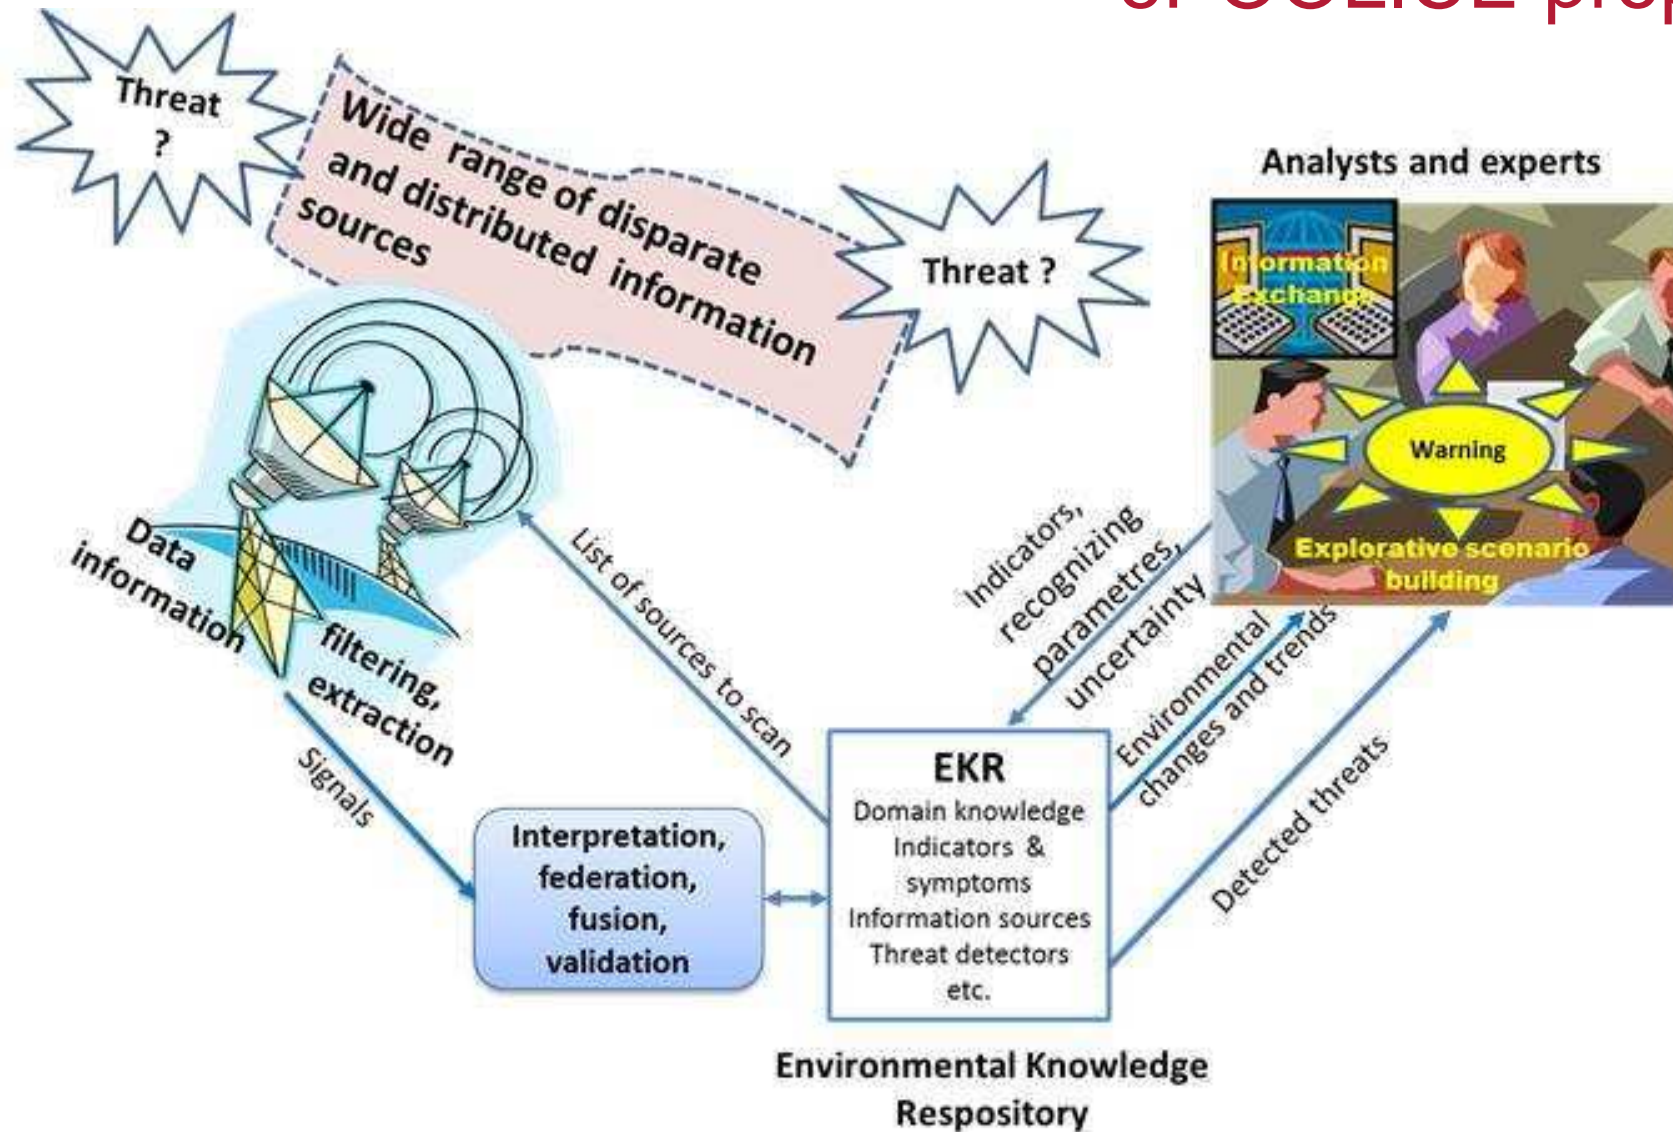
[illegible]

Threat ?

Wide range of disparate and distributed information sources

Threat ?

Analysts and experts

Information Exchange

Warning

Explorative scenario building

Data information

filtering, extraction

Signals

List of sources to scan

Indicators, recognizing parametres, uncertainty

Environmental changes and trends

Detected threats

Interpretation, federation, fusion, validation

EKR
Domain knowledge
Indicators & symptoms
Information sources
Threat detectors
etc.

Environmental Knowledge Respository